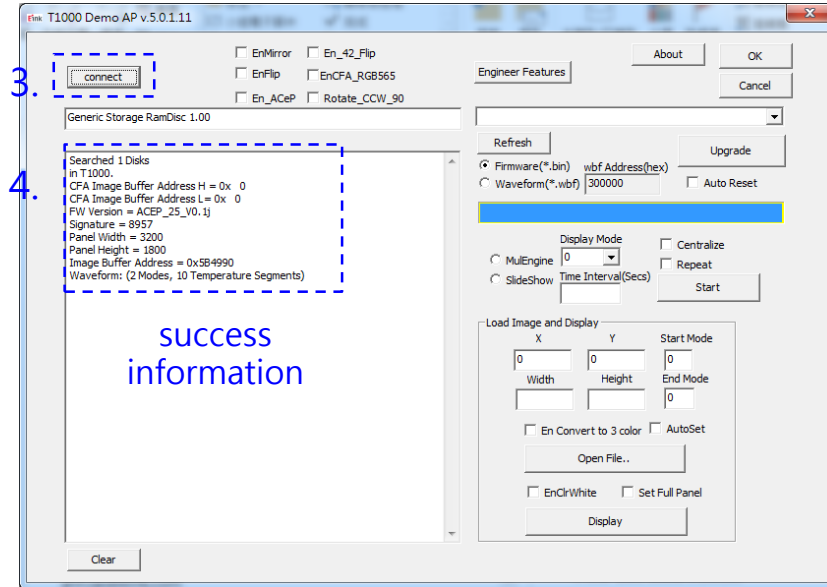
T1000 Demo AP v.5.0.1.11

3.

connect

EnMirror
En_42_Flip
EnFlip
EnCFA_RGB565
En_ACeP
Rotate_CCW_90

Engineer Features

About
OK
Cancel

Generic Storage RamDisc 1.00

Refresh
Upgrade

4.

Searched 1 Disks
in T1000.
CFA Image Buffer Address H = 0x 0
CFA Image Buffer Address L= 0x 0
FW Version = ACEP_25_V0.1j
Signature = 8957
Panel Width = 3200
Panel Height = 1800
Image Buffer Address = 0x5B4990
Waveform: (2 Modes, 10 Temperature Segments)

success information

Firmware(*.bin)
wbf Address(hex)
Waveform(*.wbf)
300000
Auto Reset

Display Mode
0
Centralize
MulEngine
Repeat
SlideShow
Time Interval(Secs)
Start

Load Image and Display
X
Y
Start Mode
0
0
0
Width
Height
End Mode
0
En Convert to 3 color
AutoSet
Open File..
EnClrWhite
Set Full Panel
Display

Clear